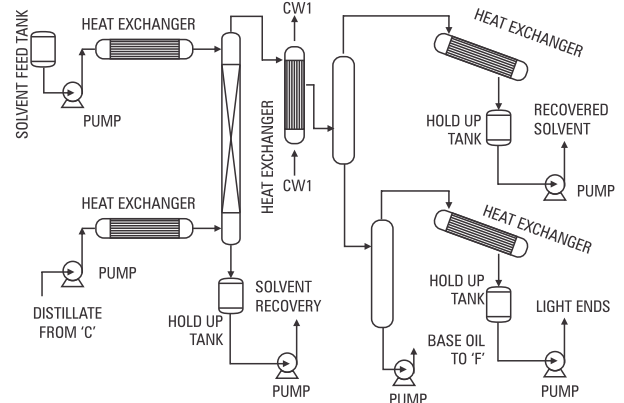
SOLVENT FEED TANK

HEAT EXCHANGER

PUMP

CW1

HEAT EXCHANGER

CW1

HEAT EXCHANGER

HOLD UP TANK

RECOVERED SOLVENT

PUMP

HEAT EXCHANGER

PUMP

DISTILLATE FROM 'C'

HOLD UP TANK

SOLVENT RECOVERY

PUMP

HEAT EXCHANGER

HOLD UP TANK

BASE OIL TO 'F'

LIGHT ENDS

PUMP

PUMP